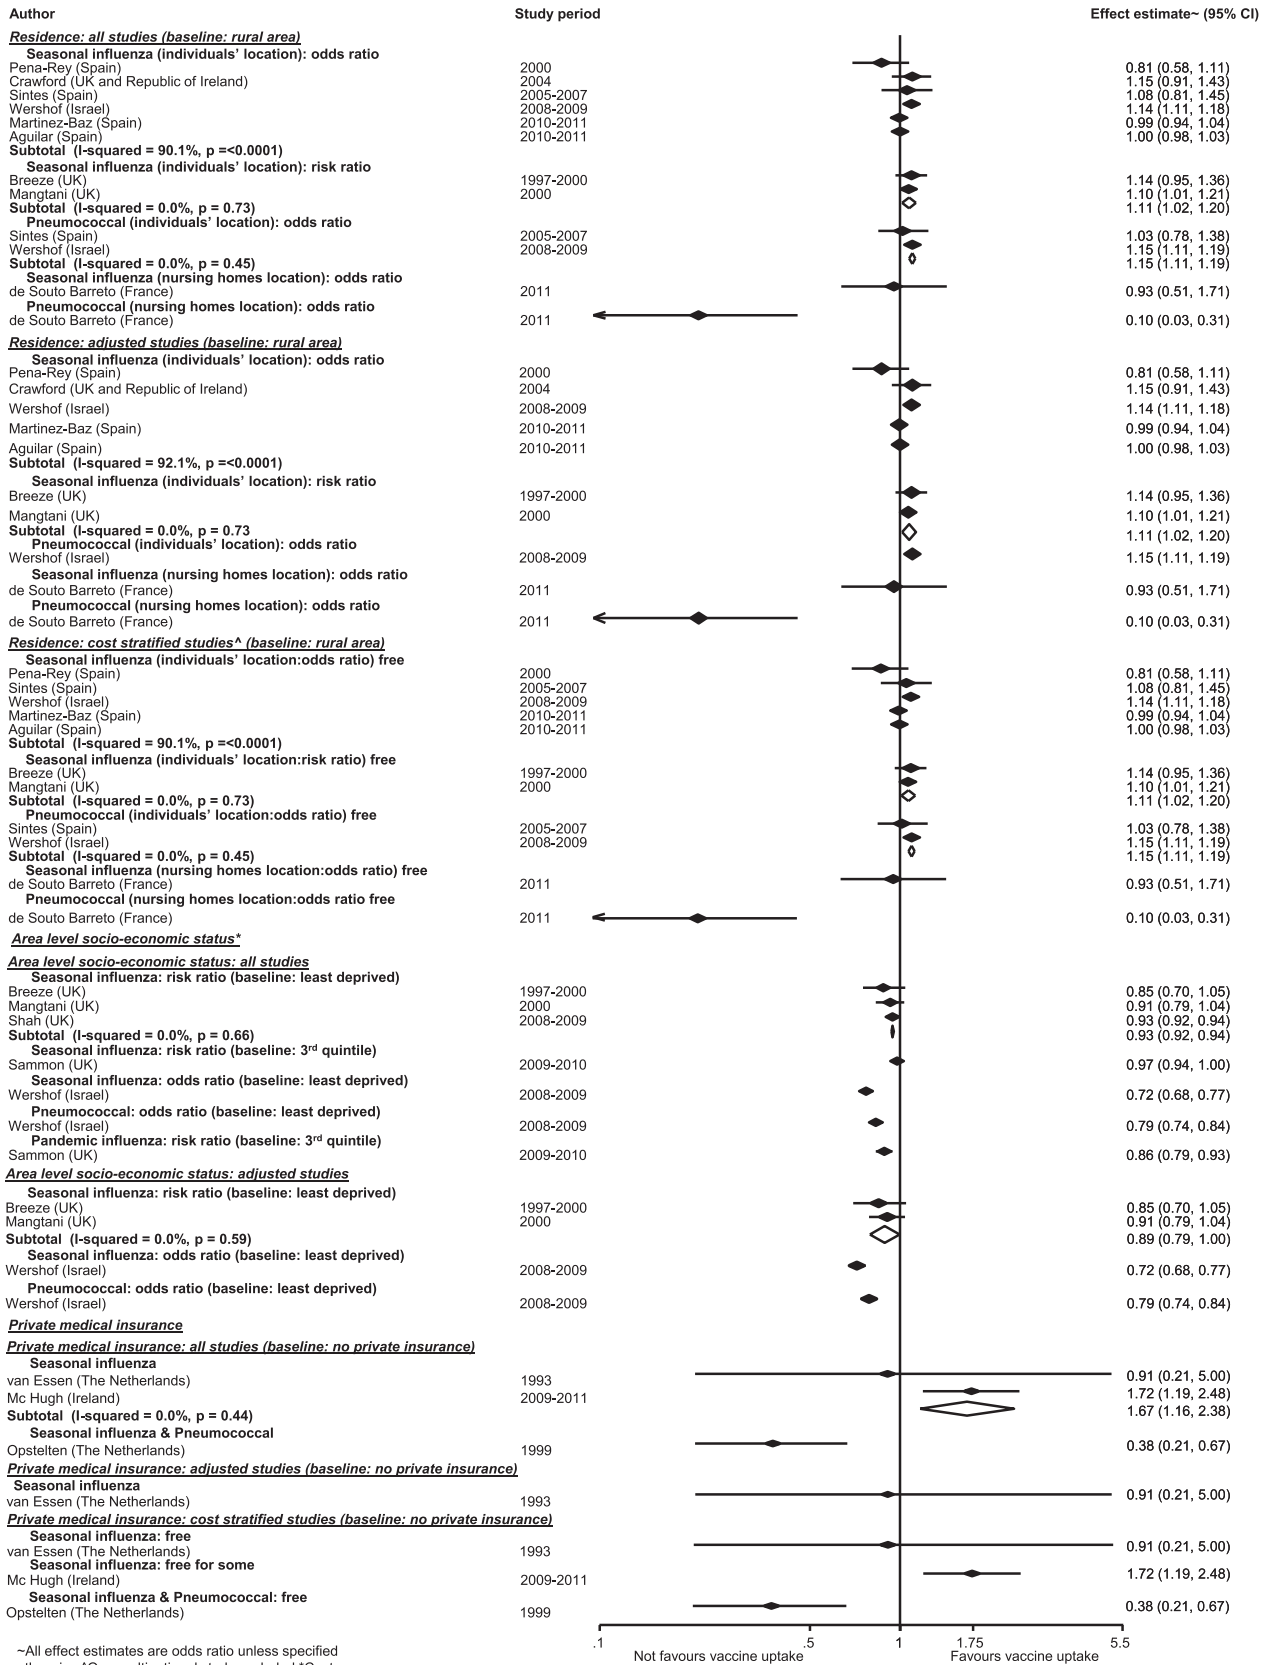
| Author | Study period | Effect estimate~ (95% CI) |
|---|---|---|
| **Residence: all studies (baseline: rural area)** | | |
| **Seasonal influenza (individuals' location): odds ratio** | | |
| Pena-Rey (Spain) | 2000 | 0.81 (0.58, 1.11) |
| Crawford (UK and Republic of Ireland) | 2004 | 1.15 (0.91, 1.43) |
| Sintes (Spain) | 2005-2007 | 1.08 (0.81, 1.45) |
| Wershof (Israel) | 2008-2009 | 1.14 (1.11, 1.18) |
| Martinez-Baz (Spain) | 2010-2011 | 0.99 (0.94, 1.04) |
| Aguilar (Spain) | 2010-2011 | 1.00 (0.98, 1.03) |
| **Subtotal (I-squared = 90.1%, p =<0.0001)** | | |
| **Seasonal influenza (individuals' location): risk ratio** | | |
| Breeze (UK) | 1997-2000 | 1.14 (0.95, 1.36) |
| Mangtani (UK) | 2000 | 1.10 (1.01, 1.21) |
| **Subtotal (I-squared = 0.0%, p = 0.73)** | | 1.11 (1.02, 1.20) |
| **Pneumococcal (individuals' location): odds ratio** | | |
| Sintes (Spain) | 2005-2007 | 1.03 (0.78, 1.38) |
| Wershof (Israel) | 2008-2009 | 1.15 (1.11, 1.19) |
| **Subtotal (I-squared = 0.0%, p = 0.45)** | | 1.15 (1.11, 1.19) |
| **Seasonal influenza (nursing homes location): odds ratio** | | |
| de Souto Barreto (France) | 2011 | 0.93 (0.51, 1.71) |
| **Pneumococcal (nursing homes location): odds ratio** | | |
| de Souto Barreto (France) | 2011 | 0.10 (0.03, 0.31) |
| **Residence: adjusted studies (baseline: rural area)** | | |
| **Seasonal influenza (individuals' location): odds ratio** | | |
| Pena-Rey (Spain) | 2000 | 0.81 (0.58, 1.11) |
| Crawford (UK and Republic of Ireland) | 2004 | 1.15 (0.91, 1.43) |
| Wershof (Israel) | 2008-2009 | 1.14 (1.11, 1.18) |
| Martinez-Baz (Spain) | 2010-2011 | 0.99 (0.94, 1.04) |
| Aguilar (Spain) | 2010-2011 | 1.00 (0.98, 1.03) |
| **Subtotal (I-squared = 92.1%, p =<0.0001)** | | |
| **Seasonal influenza (individuals' location): risk ratio** | | |
| Breeze (UK) | 1997-2000 | 1.14 (0.95, 1.36) |
| Mangtani (UK) | 2000 | 1.10 (1.01, 1.21) |
| **Subtotal (I-squared = 0.0%, p = 0.73)** | | 1.11 (1.02, 1.20) |
| **Pneumococcal (individuals' location): odds ratio** | | |
| Wershof (Israel) | 2008-2009 | 1.15 (1.11, 1.19) |
| **Seasonal influenza (nursing homes location): odds ratio** | | |
| de Souto Barreto (France) | 2011 | 0.93 (0.51, 1.71) |
| **Pneumococcal (nursing homes location): odds ratio** | | |
| de Souto Barreto (France) | 2011 | 0.10 (0.03, 0.31) |
| **Residence: cost stratified studies^ (baseline: rural area)** | | |
| **Seasonal influenza (individuals' location:odds ratio) free** | | |
| Pena-Rey (Spain) | 2000 | 0.81 (0.58, 1.11) |
| Sintes (Spain) | 2005-2007 | 1.08 (0.81, 1.45) |
| Wershof (Israel) | 2008-2009 | 1.14 (1.11, 1.18) |
| Martinez-Baz (Spain) | 2010-2011 | 0.99 (0.94, 1.04) |
| Aguilar (Spain) | 2010-2011 | 1.00 (0.98, 1.03) |
| **Subtotal (I-squared = 90.1%, p =<0.0001)** | | |
| **Seasonal influenza (individuals' location:risk ratio) free** | | |
| Breeze (UK) | 1997-2000 | 1.14 (0.95, 1.36) |
| Mangtani (UK) | 2000 | 1.10 (1.01, 1.21) |
| **Subtotal (I-squared = 0.0%, p = 0.73)** | | 1.11 (1.02, 1.20) |
| **Pneumococcal (individuals' location:odds ratio) free** | | |
| Sintes (Spain) | 2005-2007 | 1.03 (0.78, 1.38) |
| Wershof (Israel) | 2008-2009 | 1.15 (1.11, 1.19) |
| **Subtotal (I-squared = 0.0%, p = 0.45)** | | 1.15 (1.11, 1.19) |
| **Seasonal influenza (nursing homes location:odds ratio) free** | | |
| de Souto Barreto (France) | 2011 | 0.93 (0.51, 1.71) |
| **Pneumococcal (nursing homes location:odds ratio free** | | |
| de Souto Barreto (France) | 2011 | 0.10 (0.03, 0.31) |
| **Area level socio-economic status*** | | |
| **Area level socio-economic status: all studies** | | |
| **Seasonal influenza: risk ratio (baseline: least deprived)** | | |
| Breeze (UK) | 1997-2000 | 0.85 (0.70, 1.05) |
| Mangtani (UK) | 2000 | 0.91 (0.79, 1.04) |
| Shah (UK) | 2008-2009 | 0.93 (0.92, 0.94) |
| **Subtotal (I-squared = 0.0%, p = 0.66)** | | 0.93 (0.92, 0.94) |
| **Seasonal influenza: risk ratio (baseline: 3$^{rd}$ quintile)** | | |
| Sammon (UK) | 2009-2010 | 0.97 (0.94, 1.00) |
| **Seasonal influenza: odds ratio (baseline: least deprived)** | | |
| Wershof (Israel) | 2008-2009 | 0.72 (0.68, 0.77) |
| **Pneumococcal: odds ratio (baseline: least deprived)** | | |
| Wershof (Israel) | 2008-2009 | 0.79 (0.74, 0.84) |
| **Pandemic influenza: risk ratio (baseline: 3$^{rd}$ quintile)** | | |
| Sammon (UK) | 2009-2010 | 0.86 (0.79, 0.93) |
| **Area level socio-economic status: adjusted studies** | | |
| **Seasonal influenza: risk ratio (baseline: least deprived)** | | |
| Breeze (UK) | 1997-2000 | 0.85 (0.70, 1.05) |
| Mangtani (UK) | 2000 | 0.91 (0.79, 1.04) |
| **Subtotal (I-squared = 0.0%, p = 0.59)** | | 0.89 (0.79, 1.00) |
| **Seasonal influenza: odds ratio (baseline: least deprived)** | | |
| Wershof (Israel) | 2008-2009 | 0.72 (0.68, 0.77) |
| **Pneumococcal: odds ratio (baseline: least deprived)** | | |
| Wershof (Israel) | 2008-2009 | 0.79 (0.74, 0.84) |
| **Private medical insurance** | | |
| **Private medical insurance: all studies (baseline: no private insurance)** | | |
| **Seasonal influenza** | | |
| van Essen (The Netherlands) | 1993 | 0.91 (0.21, 5.00) |
| Mc Hugh (Ireland) | 2009-2011 | 1.72 (1.19, 2.48) |
| **Subtotal (I-squared = 0.0%, p = 0.44)** | | 1.67 (1.16, 2.38) |
| **Seasonal influenza & Pneumococcal** | | |
| Opstelten (The Netherlands) | 1999 | 0.38 (0.21, 0.67) |
| **Private medical insurance: adjusted studies (baseline: no private insurance)** | | |
| **Seasonal influenza** | | |
| van Essen (The Netherlands) | 1993 | 0.91 (0.21, 5.00) |
| **Private medical insurance: cost stratified studies (baseline: no private insurance)** | | |
| **Seasonal influenza: free** | | |
| van Essen (The Netherlands) | 1993 | 0.91 (0.21, 5.00) |
| **Seasonal influenza: free for some** | | |
| Mc Hugh (Ireland) | 2009-2011 | 1.72 (1.19, 2.48) |
| **Seasonal influenza & Pneumococcal: free** | | |
| Opstelten (The Netherlands) | 1999 | 0.38 (0.21, 0.67) |

.1 .5 1 1.75 5.5
Not favours vaccine uptake Favours vaccine uptake

~All effect estimates are odds ratio unless specified
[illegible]